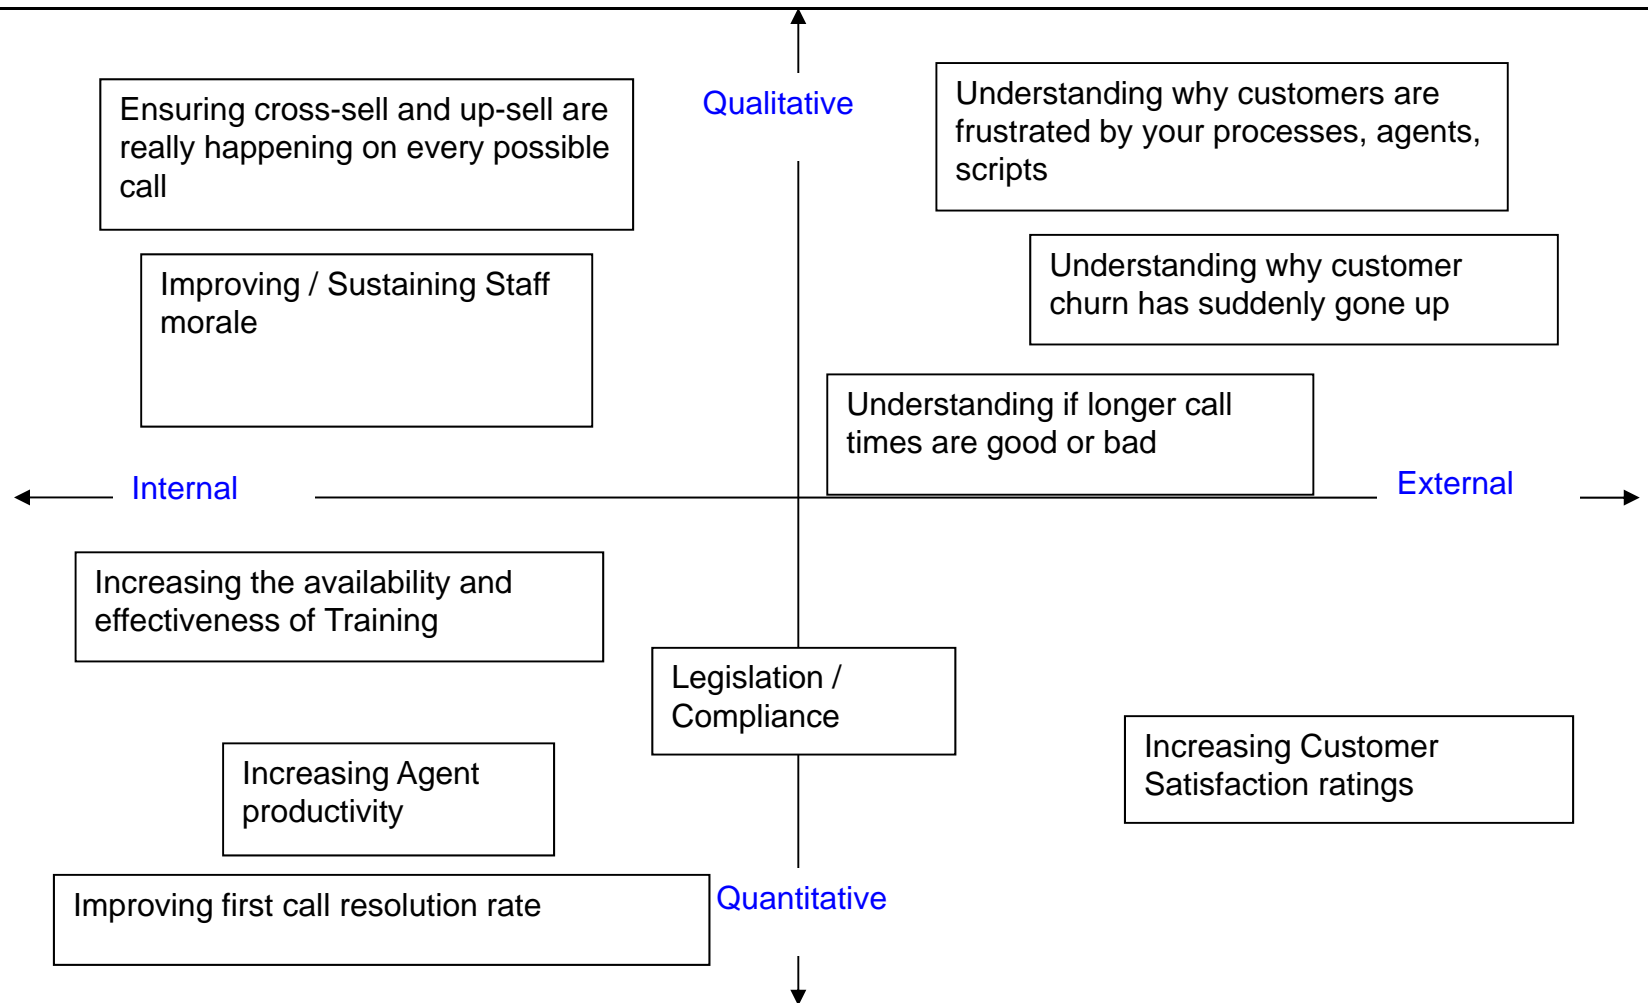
Qualitative

Ensuring cross-sell and up-sell are really happening on every possible call

Understanding why customers are frustrated by your processes, agents, scripts

Improving / Sustaining Staff morale

Understanding why customer churn has suddenly gone up

Understanding if longer call times are good or bad

Internal

External

Increasing the availability and effectiveness of Training

Legislation / Compliance

Increasing Customer Satisfaction ratings

Increasing Agent productivity

Improving first call resolution rate

Quantitative